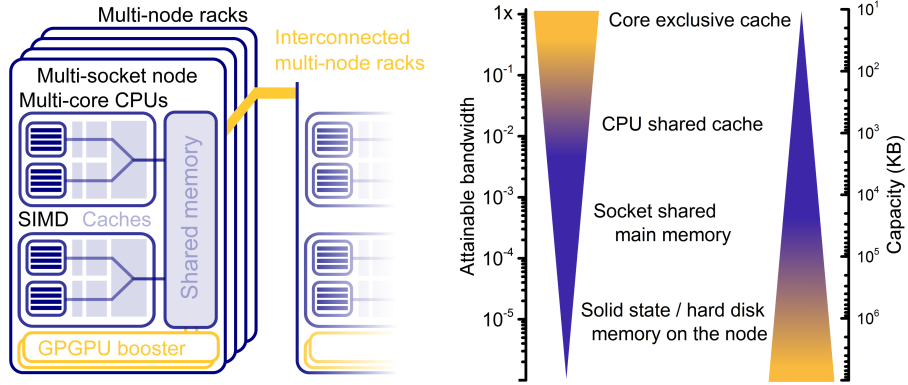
Multi-node racks

Interconnected multi-node racks

Multi-socket node

Multi-core CPUs

SIMD

Caches

Shared memory

GPGPU booster

1x

$10^{-1}$

$10^{-2}$

$10^{-3}$

$10^{-4}$

$10^{-5}$

Attainable bandwidth

Core exclusive cache

CPU shared cache

Socket shared main memory

Solid state / hard disk memory on the node

$10^{1}$

$10^{2}$

$10^{3}$

$10^{4}$

$10^{5}$

$10^{6}$

Capacity (KB)